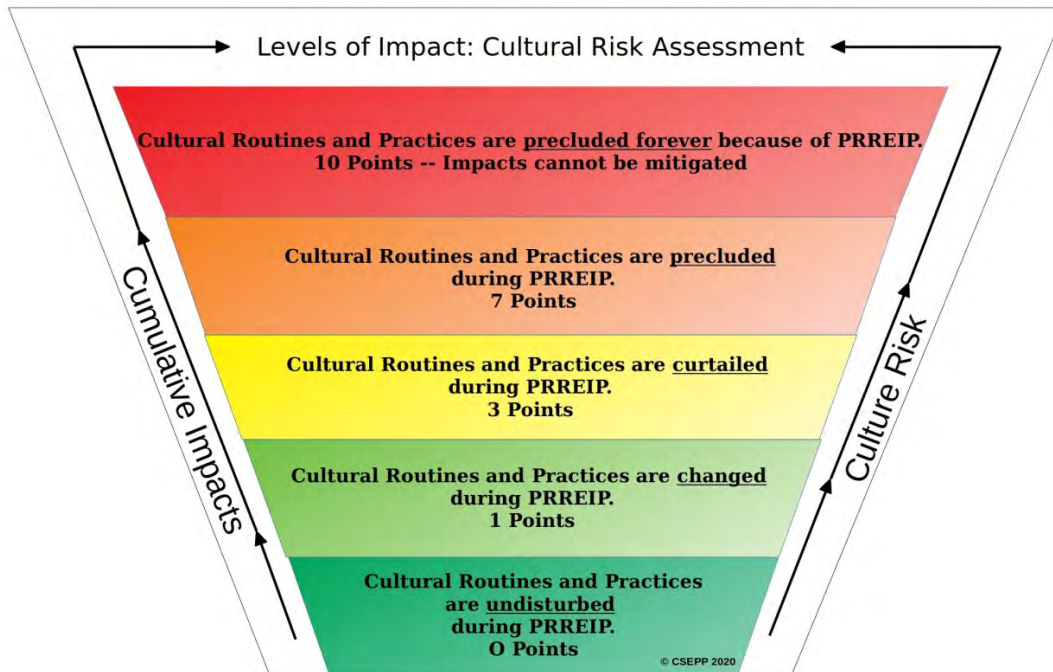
Levels of Impact: Cultural Risk Assessment

Cultural Routines and Practices are precluded forever because of PRREIP.
10 Points -- Impacts cannot be mitigated

Cultural Routines and Practices are precluded during PRREIP.
7 Points

Cultural Routines and Practices are curtailed during PRREIP.
3 Points

Cultural Routines and Practices are changed during PRREIP.
1 Points

Cultural Routines and Practices are undisturbed during PRREIP.
O Points

© CSEPP 2020

Cumulative Impacts

Culture Risk